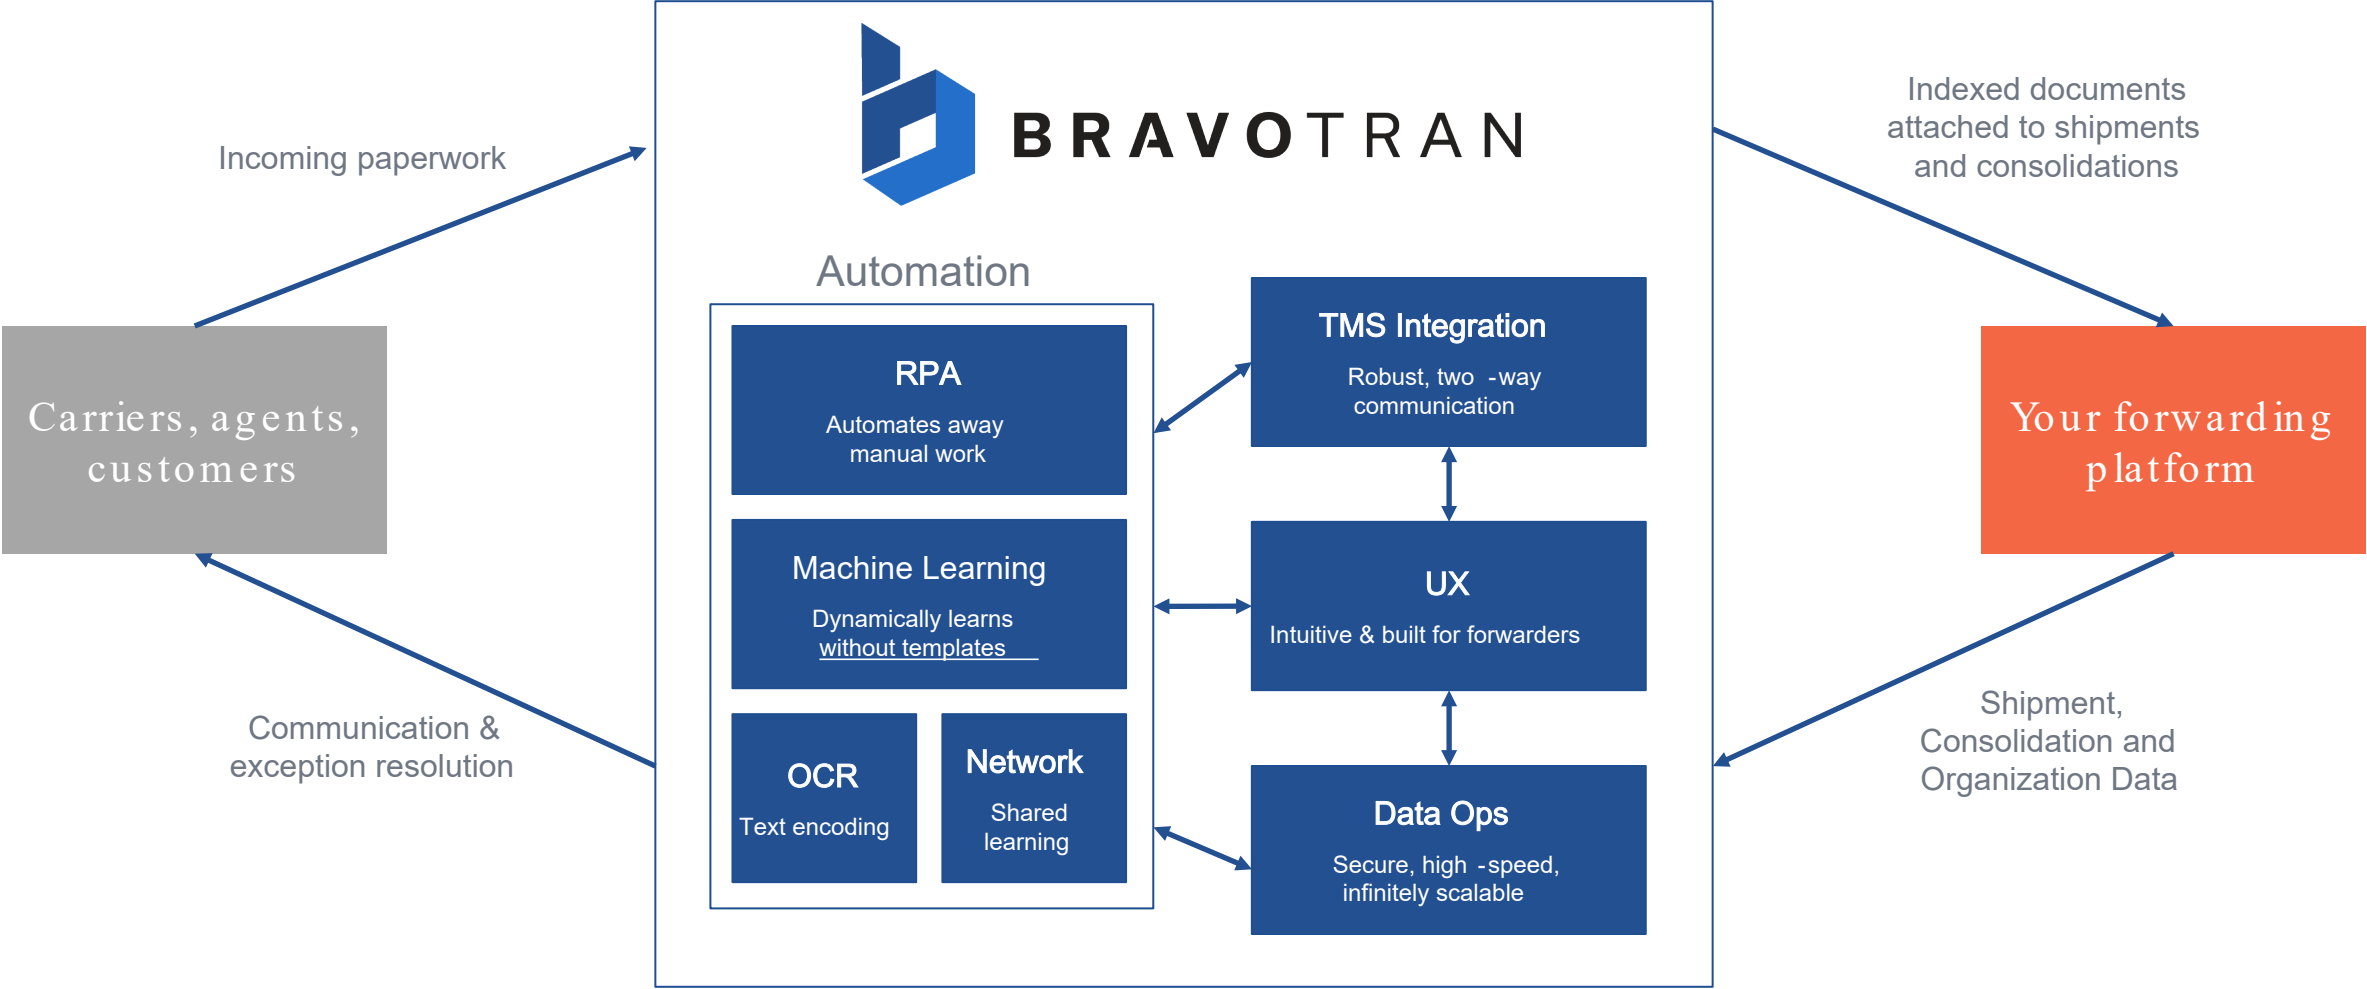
Incoming paperwork

Carriers, agents, customers

Communication & exception resolution

BRAVOTRAN

Automation

RPA

Automates away manual work

Machine Learning

Dynamically learns without templates

OCR

Text encoding

Network

Shared learning

TMS Integration

Robust, two -way communication

UX

Intuitive & built for forwarders

Data Ops

Secure, high -speed, infinitely scalable

Indexed documents attached to shipments and consolidations

Your forwarding platform

Shipment, Consolidation and Organization Data